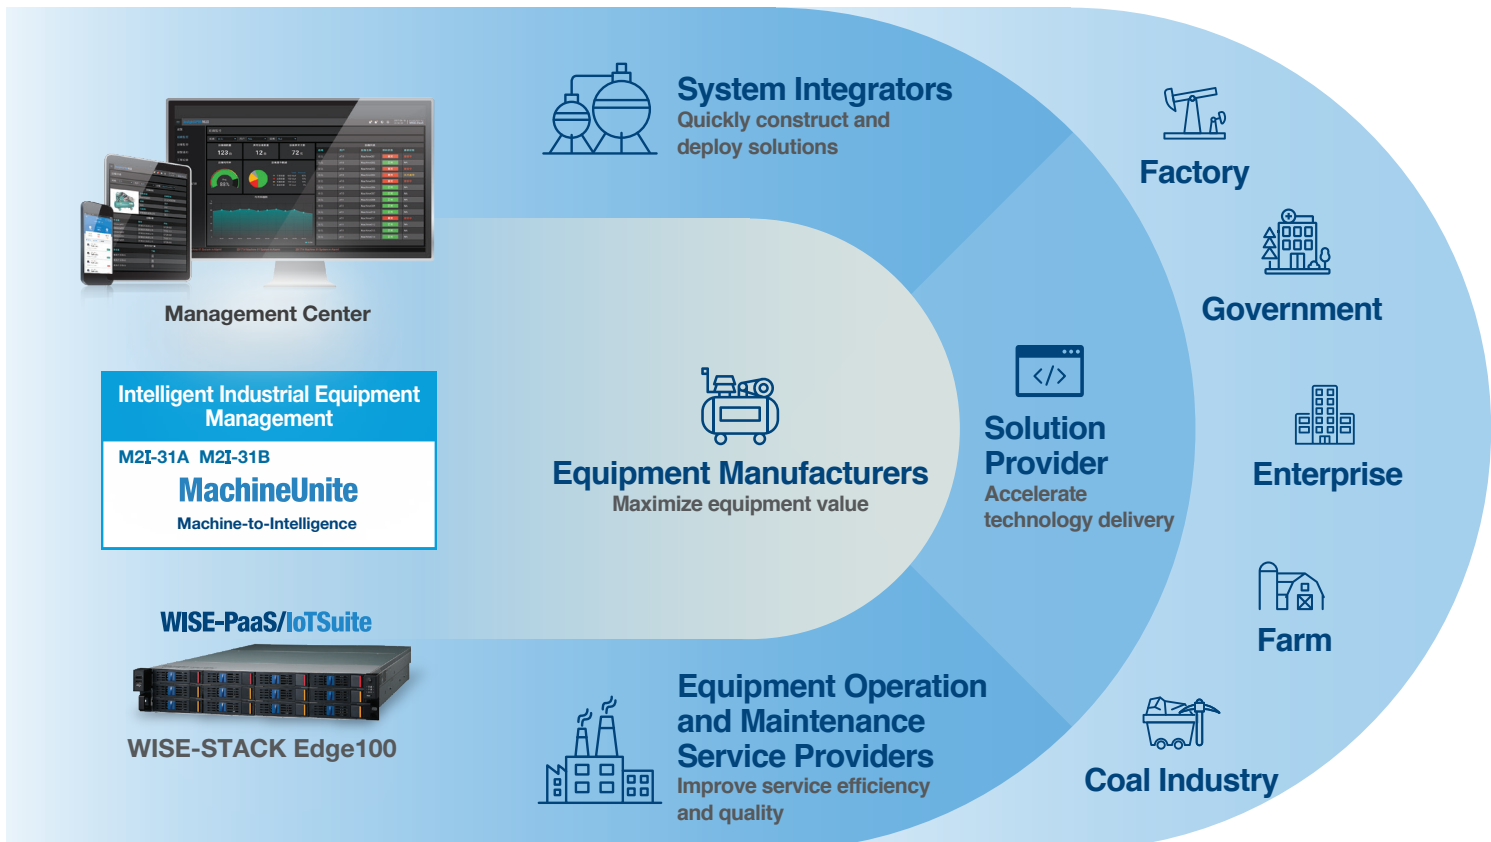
Management Center

Intelligent Industrial Equipment Management

M2I-31A M2I-31B

MachineUnite

Machine-to-Intelligence

WISE-PaaS/IoTSuite

WISE-STACK Edge100

System Integrators
Quickly construct and deploy solutions

Equipment Manufacturers
Maximize equipment value

Solution Provider
Accelerate technology delivery

Equipment Operation and Maintenance Service Providers
Improve service efficiency and quality

Factory

Government

Enterprise

Farm

Coal Industry